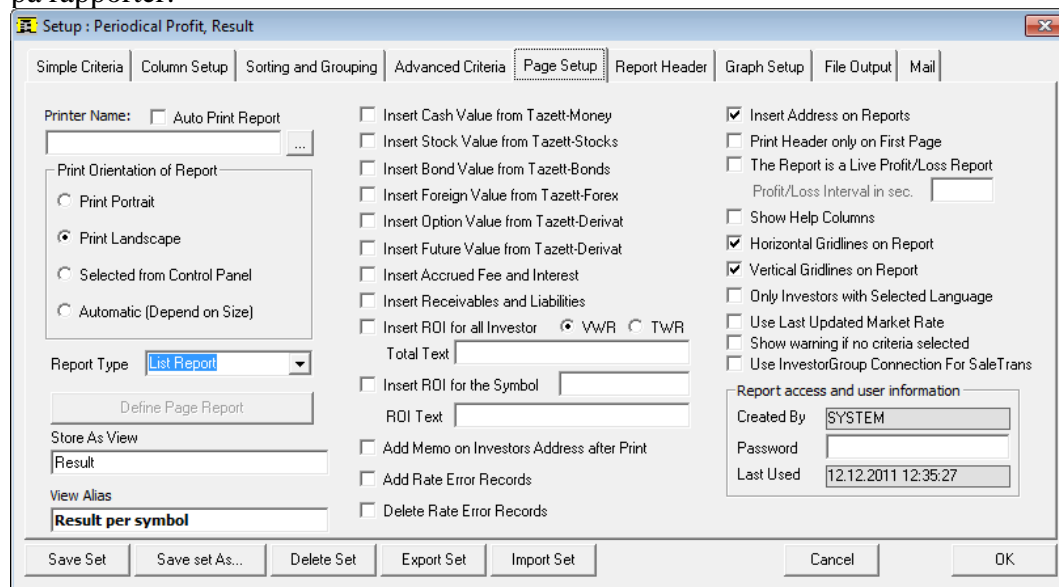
på rapporter.

Setup : Periodical Profit, Result

Simple Criteria | Column Setup | Sorting and Grouping | Advanced Criteria | Page Setup | Report Header | Graph Setup | File Output | Mail

Printer Name: Auto Print Report

...

Print Orientation of Report

Print Portrait

Print Landscape

Selected from Control Panel

Automatic (Depend on Size)

Report Type List Report

Define Page Report

Store As View

Result

View Alias

Result per symbol

Insert Cash Value from Tazett-Money

Insert Stock Value from Tazett-Stocks

Insert Bond Value from Tazett-Bonds

Insert Foreign Value from Tazett-Forex

Insert Option Value from Tazett-Derivat

Insert Future Value from Tazett-Derivat

Insert Accrued Fee and Interest

Insert Receivables and Liabilities

Insert ROI for all Investor VWR TWR

Total Text

Insert ROI for the Symbol

ROI Text

Add Memo on Investors Address after Print

Add Rate Error Records

Delete Rate Error Records

Insert Address on Reports

Print Header only on First Page

The Report is a Live Profit/Loss Report

Profit/Loss Interval in sec.

Show Help Columns

Horizontal Gridlines on Report

Vertical Gridlines on Report

Only Investors with Selected Language

Use Last Updated Market Rate

Show warning if no criteria selected

Use InvestorGroup Connection For SaleTrans

Report access and user information

Created By SYSTEM

Password

Last Used 12.12.2011 12:35:27

Save Set | Save set As... | Delete Set | Export Set | Import Set | Cancel | OK